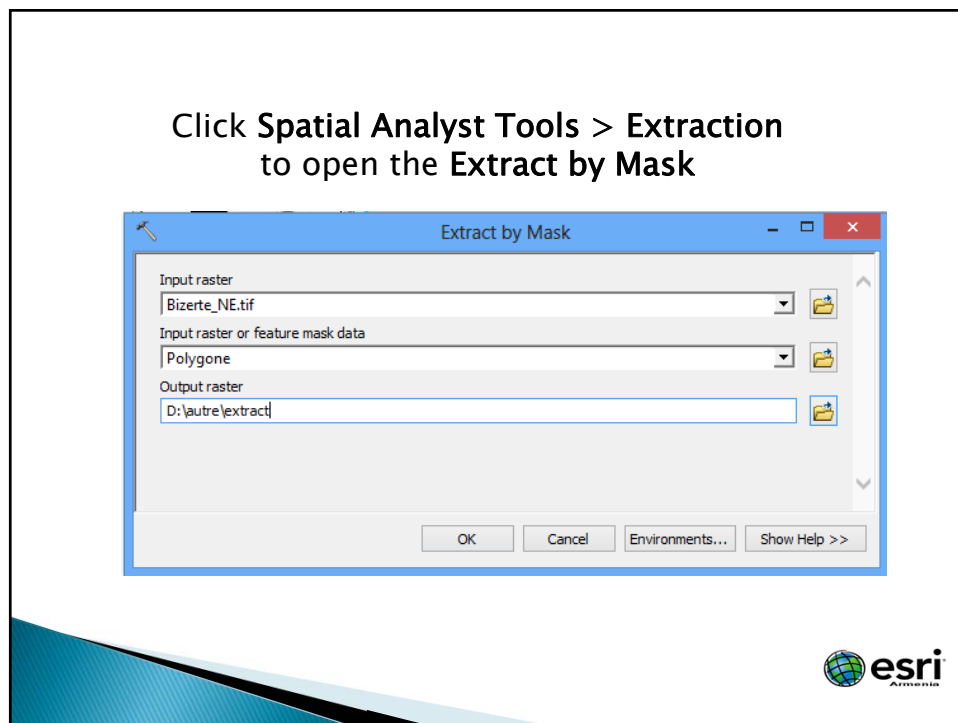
Click Spatial Analyst Tools > Extraction to open the Extract by Mask

Extract by Mask

Input raster
Bizerte_NE.tif
Input raster or feature mask data
Polygone
Output raster
D:\autre\extract

OK Cancel Environments... Show Help >>

esri Armenia